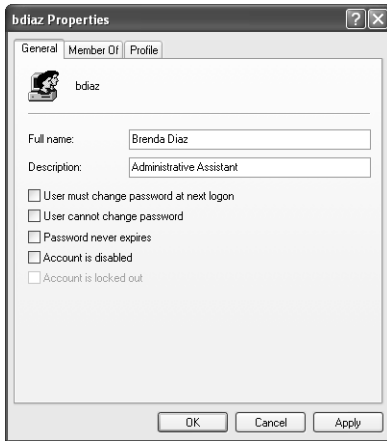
bdiaz Properties

General | Member Of | Profile

bdiaz

Full name: Brenda Diaz

Description: Administrative Assistant

User must change password at next logon

User cannot change password

Password never expires

Account is disabled

Account is locked out

OK | Cancel | Apply